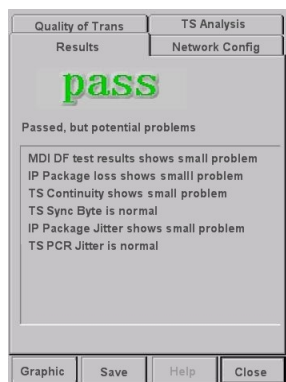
Quality of Trans
TS Analysis
Results
Network Config

pass

Passed, but potential problems

MDI DF test results shows small problem
IP Package loss shows smalll problem
TS Continuity shows small problem
TS Sync Byte is normal
IP Package Jitter shows small problem
TS PCR Jitter is normal

Graphic
Save
Help
Close